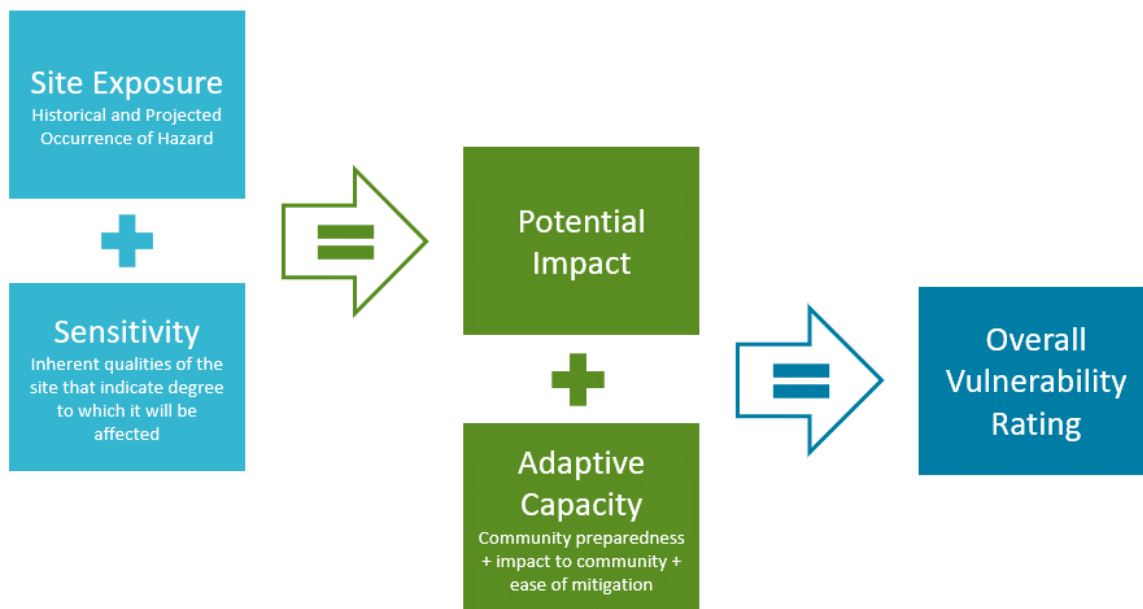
Site Exposure
Historical and Projected Occurrence of Hazard

Sensitivity
Inherent qualities of the site that indicate degree to which it will be affected

Potential Impact

Adaptive Capacity
Community preparedness + impact to community + ease of mitigation

Overall Vulnerability Rating